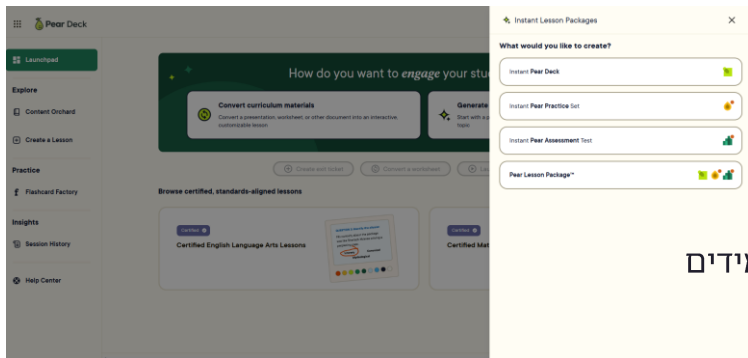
Pear Deck

Launchpad

Explore

Content Orchard

Create a Lesson

Practice

Flashcard Factory

Insights

Session History

Help Center

How do you want to *engage* your stu

Convert curriculum materials

Convert a presentation, worksheet, or other document into an interactive, customizable lesson

Generate

Start with a topic

Create with token

Convert a worksheet

Browse certified, standards-aligned lessons

Certified

Certified English Language Arts Lessons

Certified

Certified Mat

Instant Lesson Packages

What would you like to create?

Instant Pear Deck

Instant Pear Practice Set

Instant Pear Assessment Test

Pear Lesson Package™

ידים